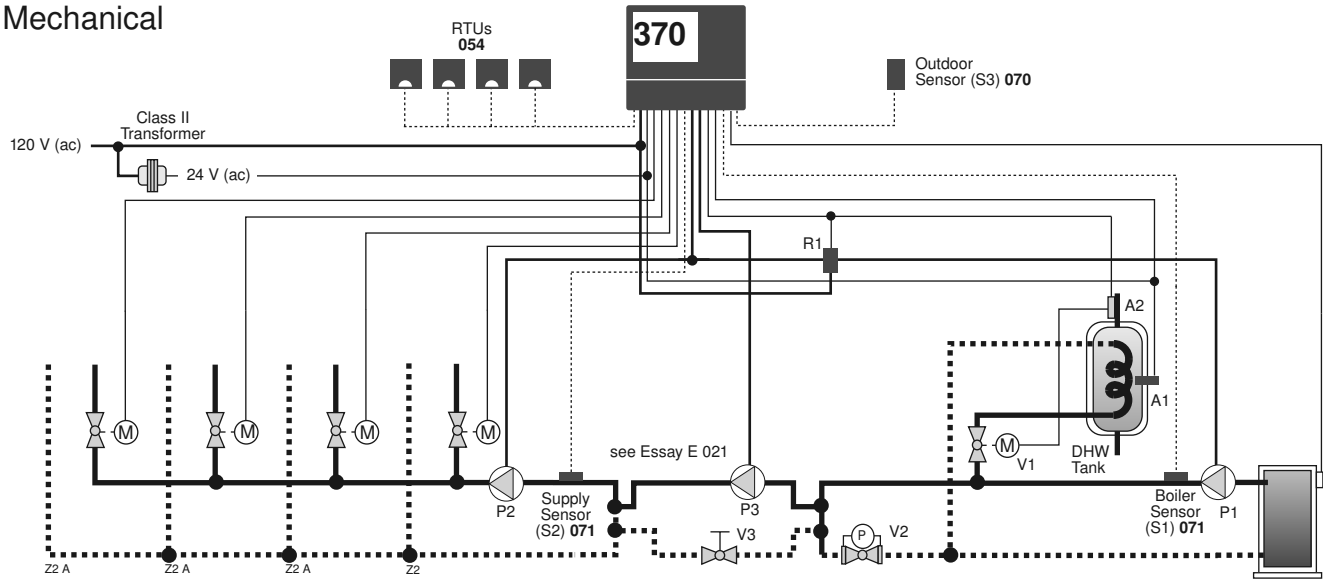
Mechanical

RTUs
**054**

370

Outdoor Sensor (S3) **070**

Class II Transformer

120 V (ac)

24 V (ac)

R1

A2

A1

DHW Tank

M

M

M

M

M

V1

see Essay E 021

P2

Supply Sensor (S2) **071**

P3

V3

P

V2

Boiler Sensor (S1) **071**

P1

Z2 A

Z2 A

Z2 A

Z2